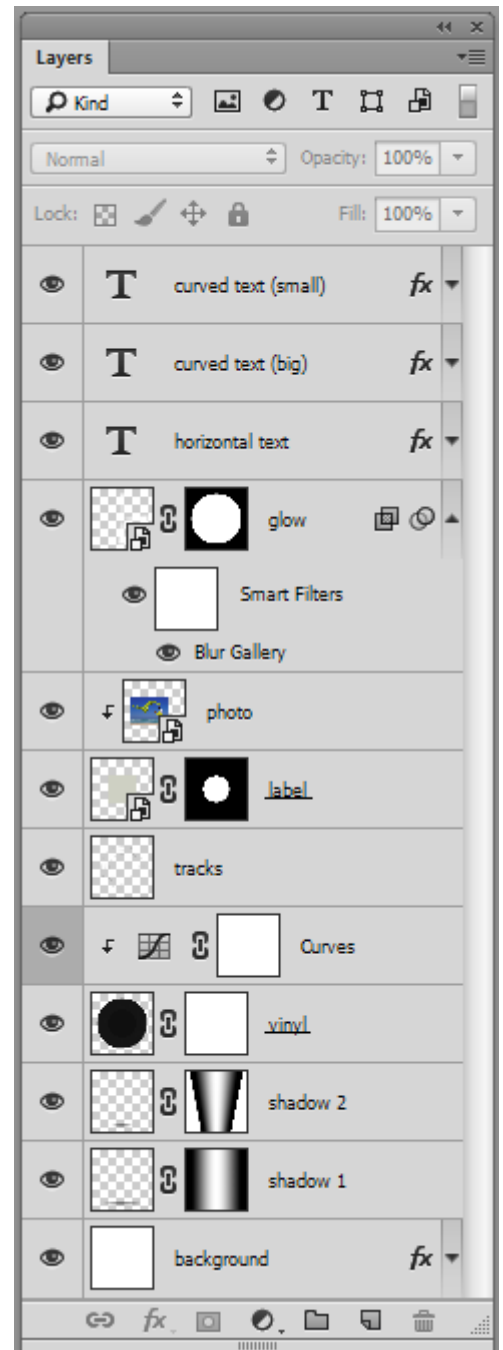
Layers

Kind

Normal

Opacity: 100%

Lock:

Fill: 100%

T curved text (small) fx

T curved text (big) fx

T horizontal text fx

glow

Smart Filters

Blur Gallery

photo

label

tracks

Curves

vinyl

shadow 2

shadow 1

background fx